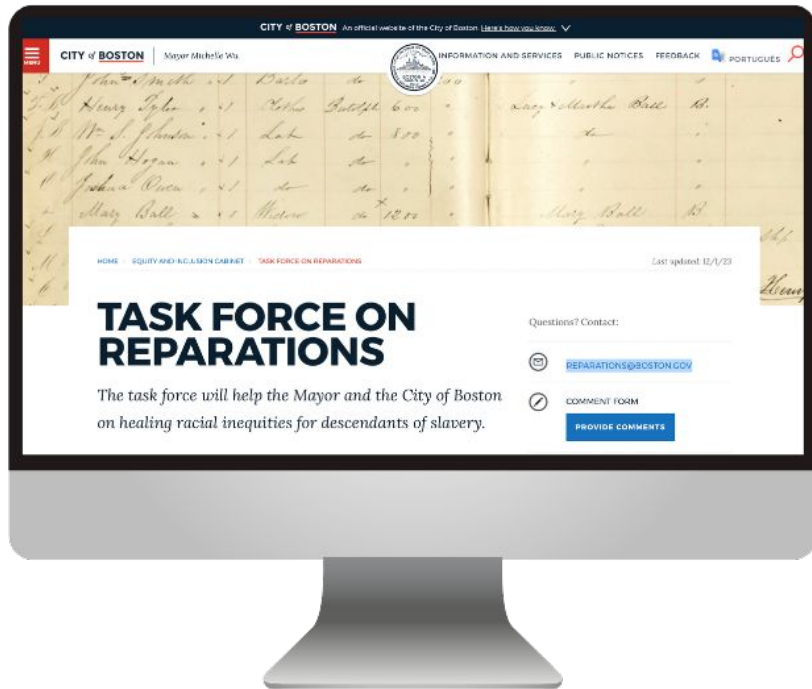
CITY of BOSTON An official website of the City of Boston Here's how you know

MENU CITY of BOSTON | Mayor Michelle Wu

INFORMATION AND SERVICES PUBLIC NOTICES FEEDBACK PORTUGUÊS

John Smith Barber
Henry Tyler Clothes Botolph 600 Lucy & Martha Ball 18
Wm S. Johnson Lab 800
John Hogan Lab
Joshua Owen
Mary Ball Widow 1200 Mary Ball 18

HOME › EQUITY AND INCLUSION CABINET › TASK FORCE ON REPARATIONS

Last updated: 12/1/23

TASK FORCE ON REPARATIONS

The task force will help the Mayor and the City of Boston on healing racial inequities for descendants of slavery.

Questions? Contact:

REPARATIONS@BOSTON.GOV

COMMENT FORM

PROVIDE COMMENTS